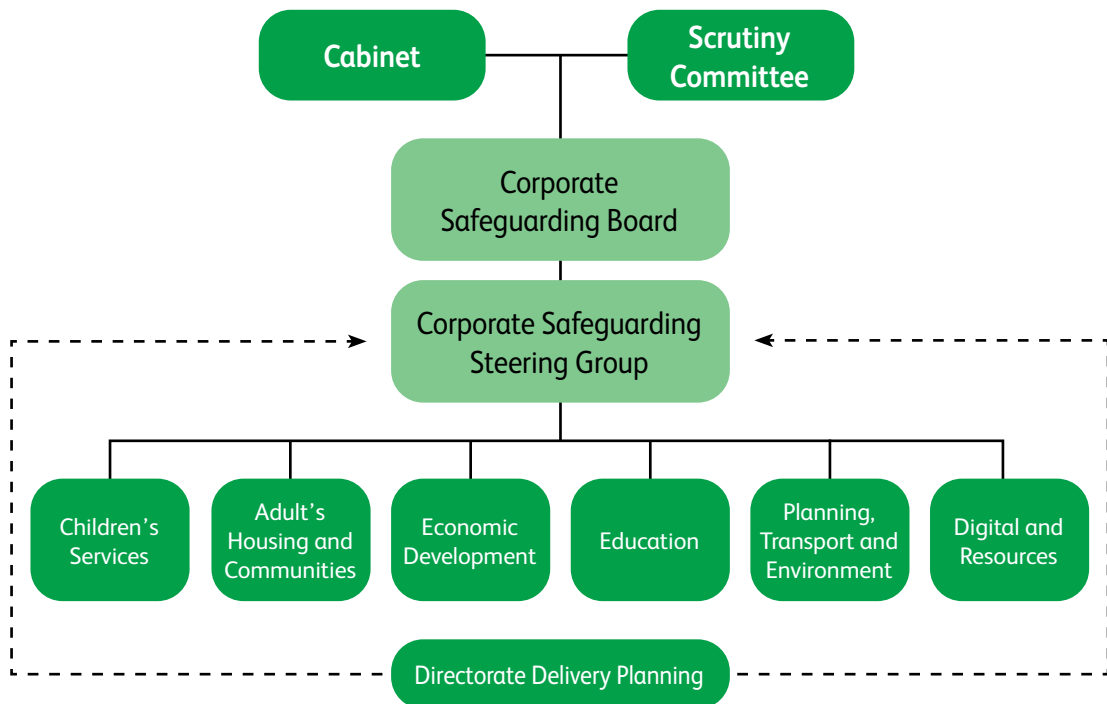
Cabinet

Scrutiny Committee

Corporate Safeguarding Board

Corporate Safeguarding Steering Group

Children's Services

Adult's Housing and Communities

Economic Development

Education

Planning, Transport and Environment

Digital and Resources

Directorate Delivery Planning